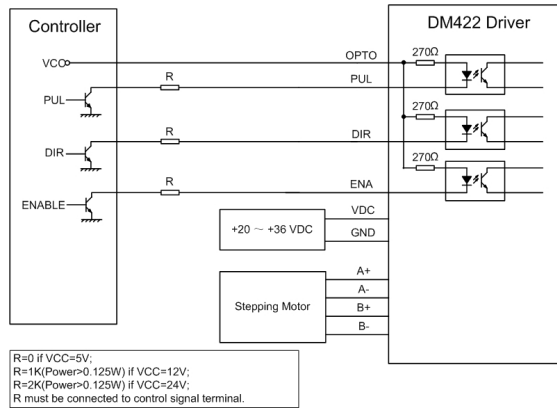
Controller

VCC

PUL

DIR

ENABLE

R

R

R

DM422 Driver

OPTO

PUL

DIR

ENA

270Ω

270Ω

270Ω

+20 ～ +36 VDC

VDC

GND

Stepping Motor

A+

A-

B+

B-

R=0 if VCC=5V;
R=1K(Power>0.125W) if VCC=12V;
R=2K(Power>0.125W) if VCC=24V;
R must be connected to control signal terminal.